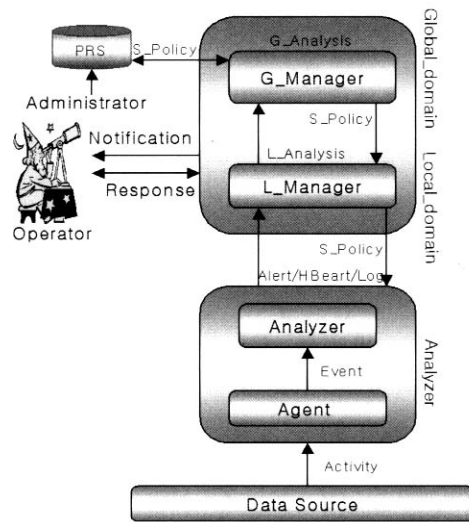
PRS
S_Policy
G_Analysis
G_Manager
Global_domain
Administrator
Notification
S_Policy
L_Analysis
Local_domain
Response
L_Manager
Operator
S_Policy
Alert/HBeart/Log
Analyzer
Analyzer
Event
Agent
Activity
Data Source